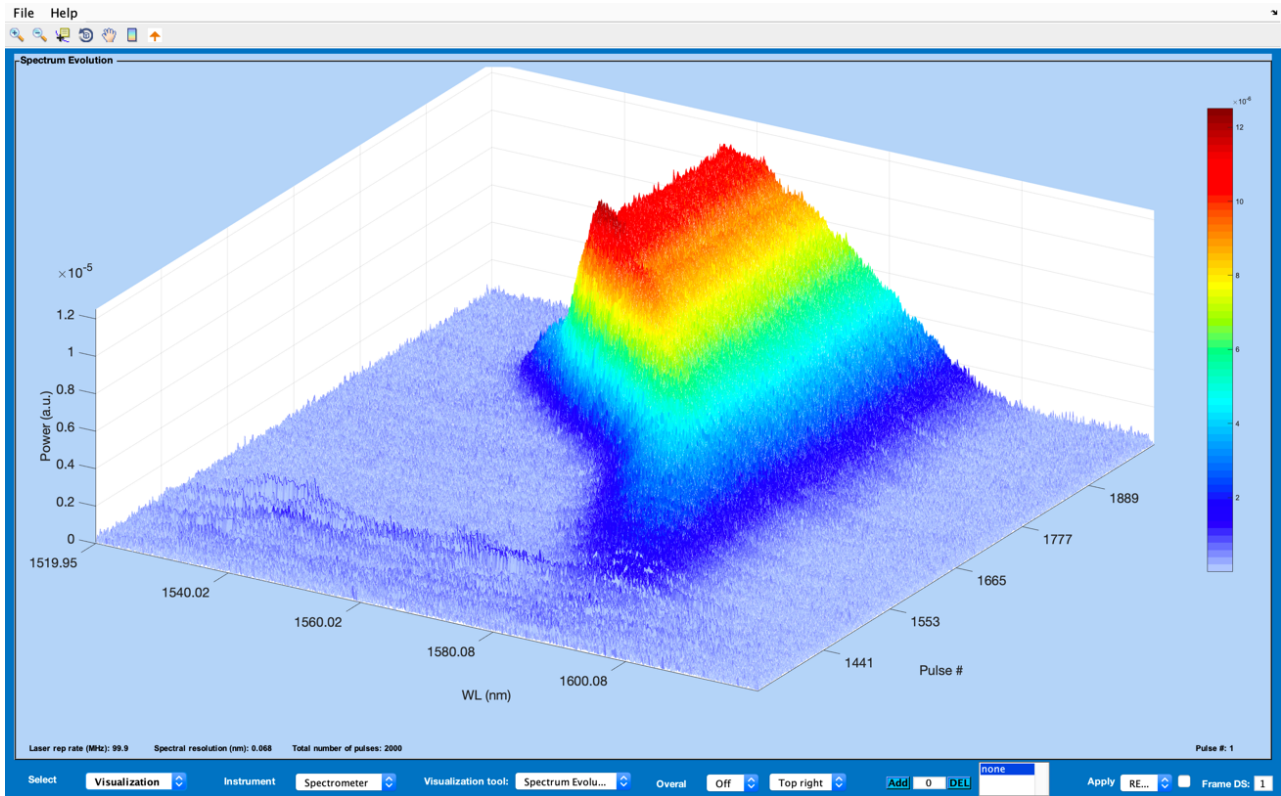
File Help

Spectrum Evolution

$\times10^{-5}$

1.2
1
0.8
0.6
0.4
0.2
0

Power (a.u.)

1519.95
1540.02
1560.02
1580.08
1600.08

WL (nm)

1441
1553
1665
1777
1889

Pulse #

$\times10^{-6}$
12
10
8
6
4
2

Laser rep rate (MHz): 99.9   Spectral resolution (nm): 0.068   Total number of pulses: 2000

Pulse #: 1

Select Visualization   Instrument Spectrometer   Visualization tool: Spectrum Evolu...   Overal Off   Top right   Add 0 DEL   none   Apply RE...   Frame DS: 1